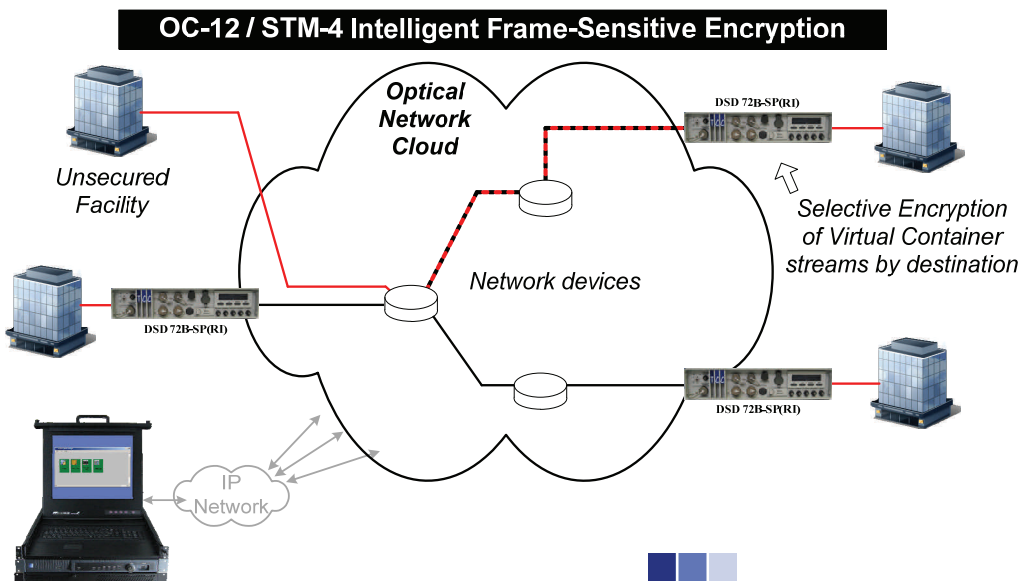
OC-12 / STM-4 Intelligent Frame-Sensitive Encryption

Optical Network Cloud

DSD 72B-SP(RI)

Unsecured Facility

Selective Encryption of Virtual Container streams by destination

Network devices

DSD 72B-SP(RI)

DSD 72B-SP(RI)

IP Network